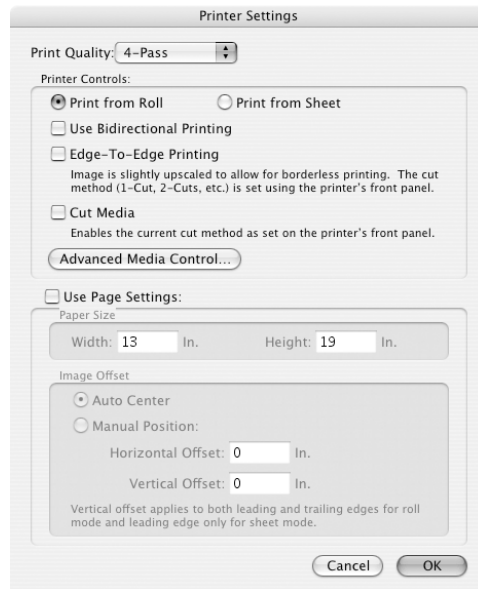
Printer Settings

Print Quality: 4-Pass

Printer Controls:

Print from Roll

Print from Sheet

Use Bidirectional Printing

Edge-To-Edge Printing

Image is slightly upscaled to allow for borderless printing. The cut method (1-Cut, 2-Cuts, etc.) is set using the printer's front panel.

Cut Media

Enables the current cut method as set on the printer's front panel.

Advanced Media Control...

Use Page Settings:

Paper Size

Width: 13 In.

Height: 19 In.

Image Offset

Auto Center

Manual Position:

Horizontal Offset: 0 In.

Vertical Offset: 0 In.

Vertical offset applies to both leading and trailing edges for roll mode and leading edge only for sheet mode.

Cancel

OK